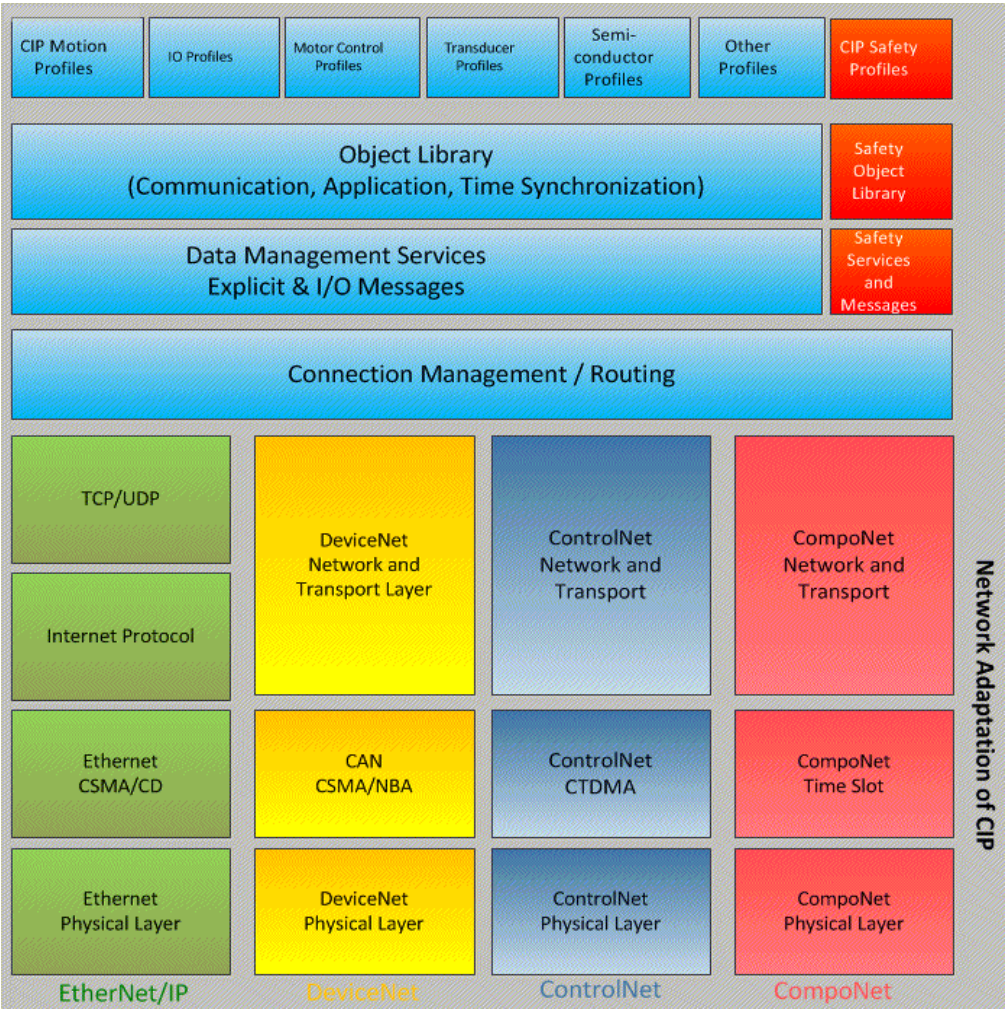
CIP Motion Profiles

IO Profiles

Motor Control Profiles

Transducer Profiles

Semiconductor Profiles

Other Profiles

CIP Safety Profiles

Object Library
(Communication, Application, Time Synchronization)

Safety Object Library

Data Management Services
Explicit & I/O Messages

Safety Services and Messages

Connection Management / Routing

TCP/UDP

Internet Protocol

Ethernet CSMA/CD

Ethernet Physical Layer

EtherNet/IP

DeviceNet Network and Transport Layer

CAN CSMA/NBA

DeviceNet Physical Layer

DeviceNet

ControlNet Network and Transport

ControlNet CTDMA

ControlNet Physical Layer

ControlNet

CompoNet Network and Transport

CompoNet Time Slot

CompoNet Physical Layer

CompoNet

Network Adaptation of CIP